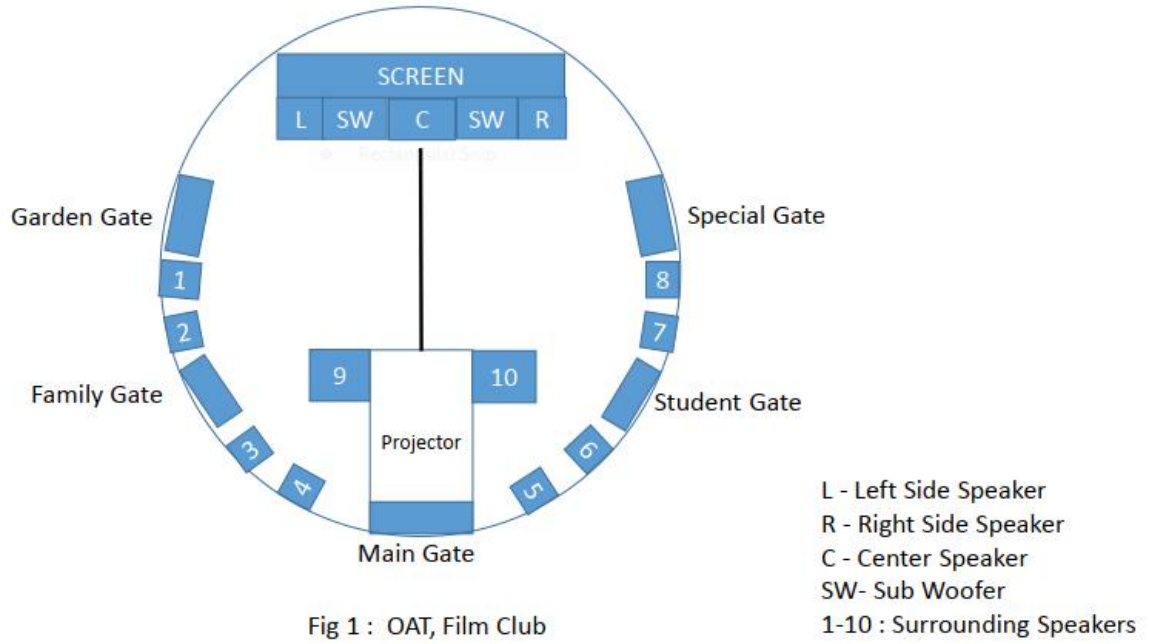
SCREEN

L SW C SW R

Rectangular Snip

Garden Gate

Special Gate

1

8

2

7

Family Gate

9

10

Student Gate

Projector

3

6

4

5

Main Gate

Fig 1 : OAT, Film Club

L - Left Side Speaker
R - Right Side Speaker
C - Center Speaker
SW- Sub Woofer
1-10 : Surrounding Speakers